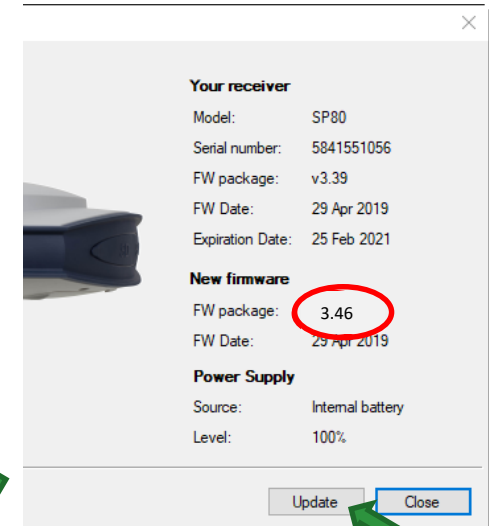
Your receiver

| Model: | SP80 |
|---|---|
| Serial number: | 5841551056 |
| FW package: | v3.39 |
| FW Date: | 29 Apr 2019 |
| Expiration Date: | 25 Feb 2021 |

New firmware

| FW package: | 3.46 |
|---|---|
| FW Date: | 29 Apr 2019 |

Power Supply

| Source: | Internal battery |
|---|---|
| Level: | 100% |

Update Close